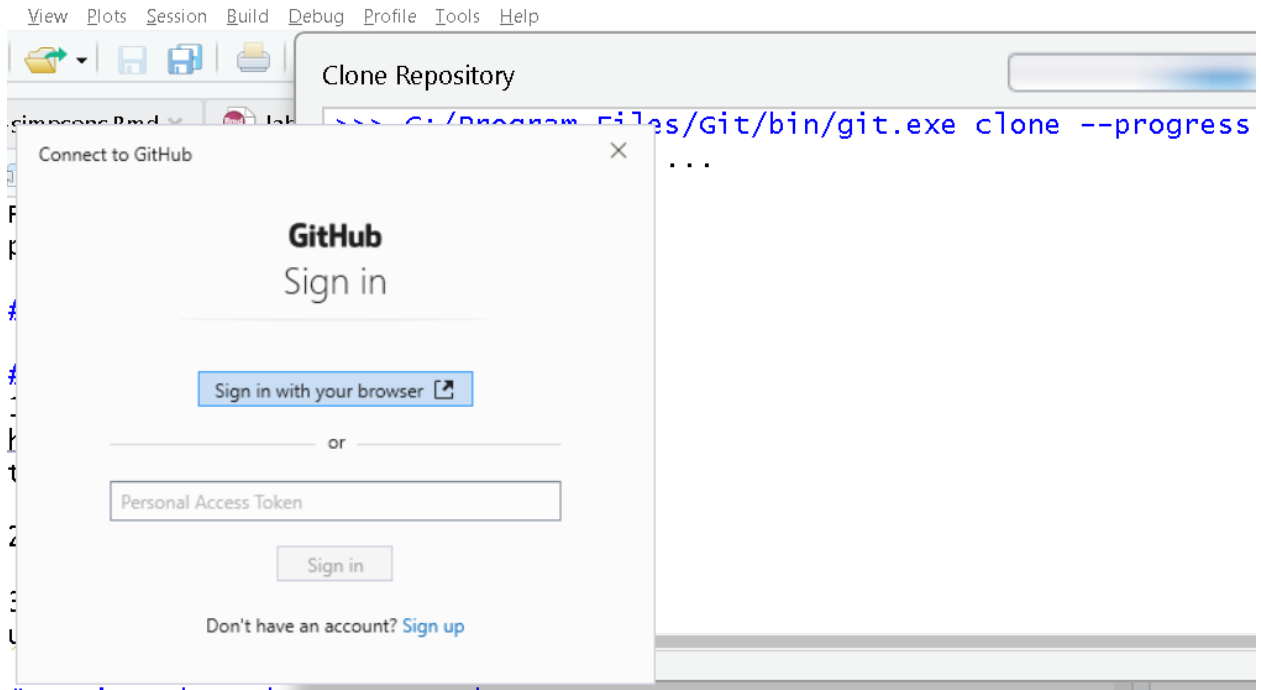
View Plots Session Build Debug Profile Tools Help

simpsons.Rmd

Clone Repository

>>> C:/Program Files/Git/bin/git.exe clone --progress

...

Connect to GitHub

GitHub

Sign in

Sign in with your browser

or

Personal Access Token

Sign in

Don't have an account? Sign up